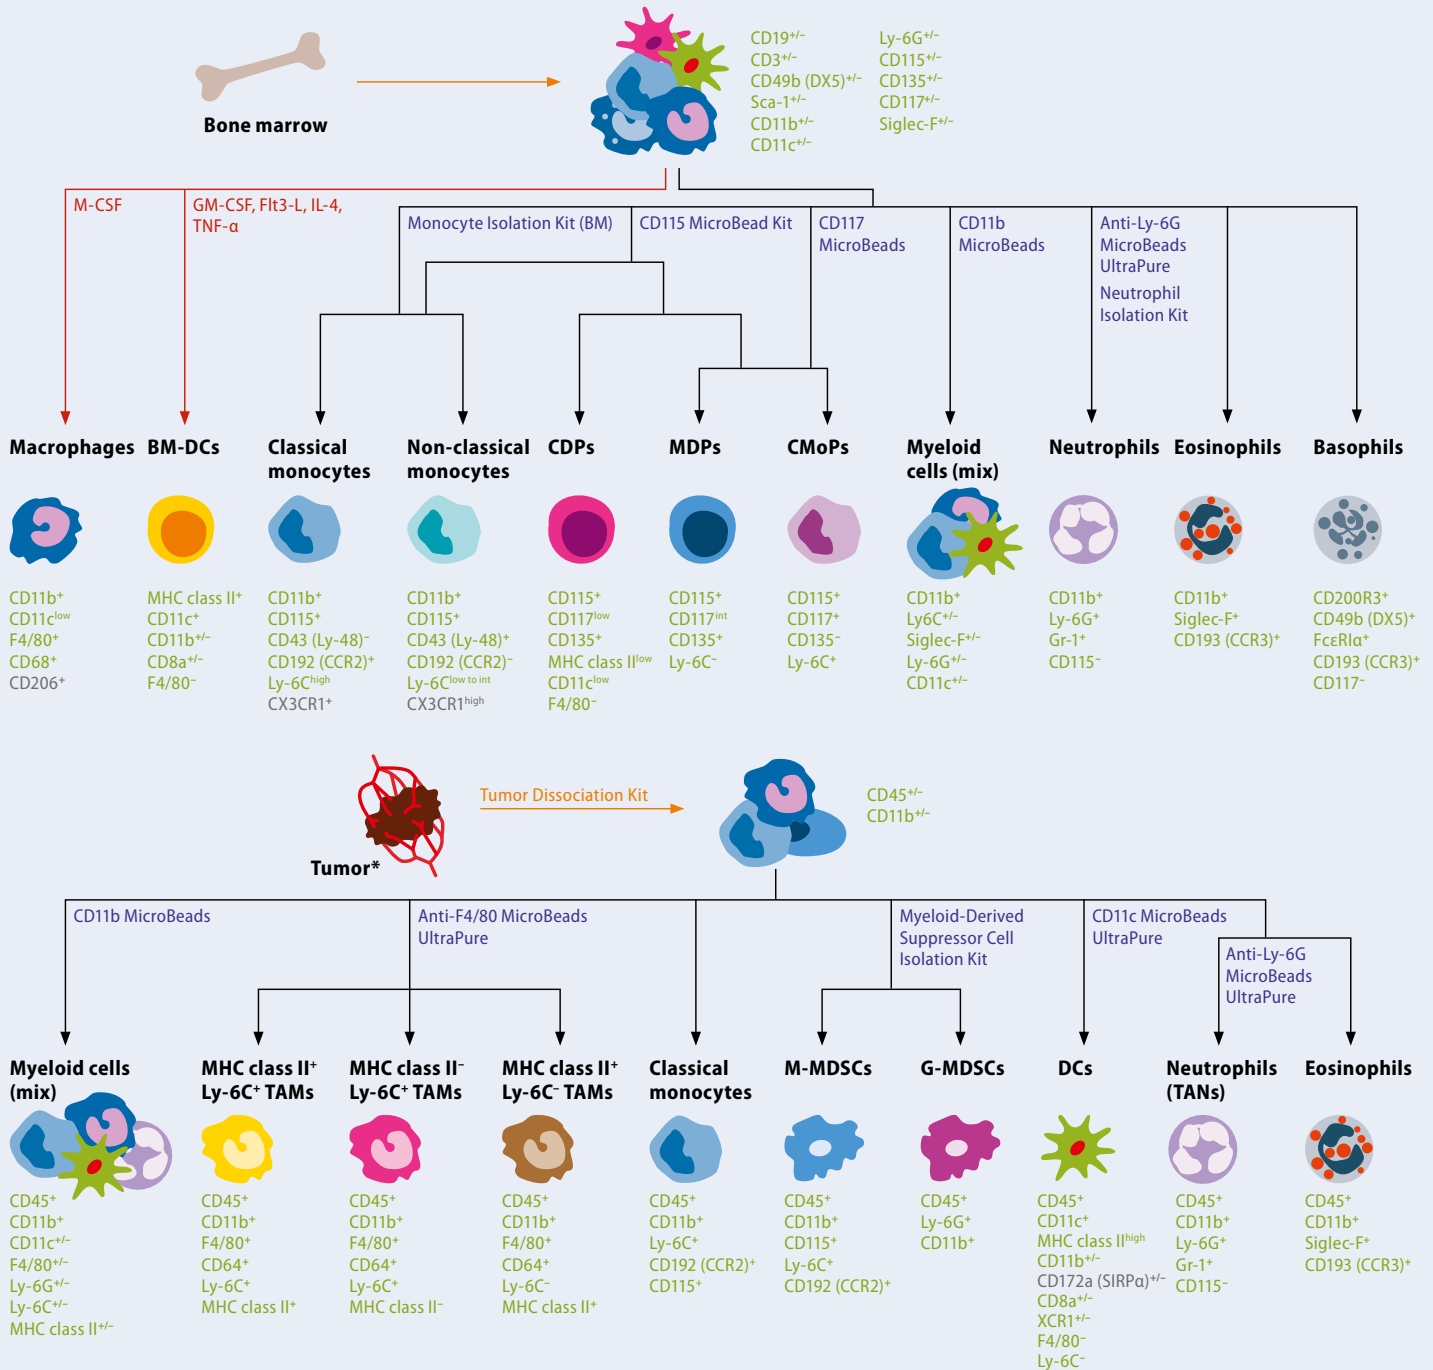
Bone marrow

CD19$^{+/-}$
CD3$^{+/-}$
CD49b (DX5)$^{+/-}$
Sca-1$^{+/-}$
CD11b$^{+/-}$
CD11c$^{+/-}$

Ly-6G$^{+/-}$
CD115$^{+/-}$
CD135$^{+/-}$
CD117$^{+/-}$
Siglec-F$^{+/-}$

M-CSF

GM-CSF, Flt3-L, IL-4, TNF-α

Monocyte Isolation Kit (BM)

CD115 MicroBead Kit

CD117 MicroBeads

CD11b MicroBeads

Anti-Ly-6G MicroBeads UltraPure

Neutrophil Isolation Kit

Macrophages

BM-DCs

Classical monocytes

Non-classical monocytes

CDPs

MDPs

CMoPs

Myeloid cells (mix)

Neutrophils

Eosinophils

Basophils

CD11b$^{+}$
CD11c$^{low}$
F4/80$^{+}$
CD68$^{+}$
CD206$^{+}$

MHC class II$^{+}$
CD11c$^{+}$
CD11b$^{+/-}$
CD8a$^{+/-}$
F4/80$^{-}$

CD11b$^{+}$
CD115$^{+}$
CD43 (Ly-48)$^{-}$
CD192 (CCR2)$^{+}$
Ly-6C$^{high}$
CX3CR1$^{+}$

CD11b$^{+}$
CD115$^{+}$
CD43 (Ly-48)$^{+}$
CD192 (CCR2)$^{-}$
Ly-6C$^{low\ to\ int}$
CX3CR1$^{high}$

CD115$^{+}$
CD117$^{low}$
CD135$^{+}$
MHC class II$^{low}$
CD11c$^{low}$
F4/80$^{-}$

CD115$^{+}$
CD117$^{int}$
CD135$^{+}$
Ly-6C$^{-}$

CD115$^{+}$
CD117$^{+}$
CD135$^{-}$
Ly-6C$^{+}$

CD11b$^{+}$
Ly6C$^{+/-}$
Siglec-F$^{+/-}$
Ly-6G$^{+/-}$
CD11c$^{+/-}$

CD11b$^{+}$
Ly-6G$^{+}$
Gr-1$^{+}$
CD115$^{-}$

CD11b$^{+}$
Siglec-F$^{+}$
CD193 (CCR3)$^{+}$

CD200R3$^{+}$
CD49b (DX5)$^{+}$
FcεRIα$^{+}$
CD193 (CCR3)$^{+}$
CD117$^{-}$

Tumor*

Tumor Dissociation Kit

CD45$^{+/-}$
CD11b$^{+/-}$

CD11b MicroBeads

Anti-F4/80 MicroBeads UltraPure

Myeloid-Derived Suppressor Cell Isolation Kit

CD11c MicroBeads UltraPure

Anti-Ly-6G MicroBeads UltraPure

Myeloid cells (mix)

MHC class II$^{+}$ Ly-6C$^{+}$ TAMs

MHC class II$^{-}$ Ly-6C$^{+}$ TAMs

MHC class II$^{+}$ Ly-6C$^{-}$ TAMs

Classical monocytes

M-MDSCs

G-MDSCs

DCs

Neutrophils (TANs)

Eosinophils

CD45$^{+}$
CD11b$^{+}$
CD11c$^{+/-}$
F4/80$^{+/-}$
Ly-6G$^{+/-}$
Ly-6C$^{+/-}$
MHC class II$^{+/-}$

CD45$^{+}$
CD11b$^{+}$
F4/80$^{+}$
CD64$^{+}$
Ly-6C$^{+}$
MHC class II$^{+}$

CD45$^{+}$
CD11b$^{+}$
F4/80$^{+}$
CD64$^{+}$
Ly-6C$^{+}$
MHC class II$^{-}$

CD45$^{+}$
CD11b$^{+}$
F4/80$^{+}$
CD64$^{+}$
Ly-6C$^{-}$
MHC class II$^{+}$

CD45$^{+}$
CD11b$^{+}$
Ly-6C$^{+}$
CD192 (CCR2)$^{+}$
CD115$^{+}$

CD45$^{+}$
CD11b$^{+}$
CD115$^{+}$
Ly-6C$^{+}$
CD192 (CCR2)$^{+}$

CD45$^{+}$
Ly-6G$^{+}$
CD11b$^{+}$

CD45$^{+}$
CD11c$^{+}$
MHC class II$^{high}$
CD11b$^{+/-}$
CD172a (SIRPα)$^{+/-}$
CD8a$^{+/-}$
XCR1$^{+/-}$
F4/80$^{-}$
Ly-6C$^{-}$

CD45$^{+}$
CD11b$^{+}$
Ly-6G$^{+}$
Gr-1$^{+}$
CD115$^{-}$

CD45$^{+}$
CD11b$^{+}$
Siglec-F$^{+}$
CD193 (CCR3)$^{+}$